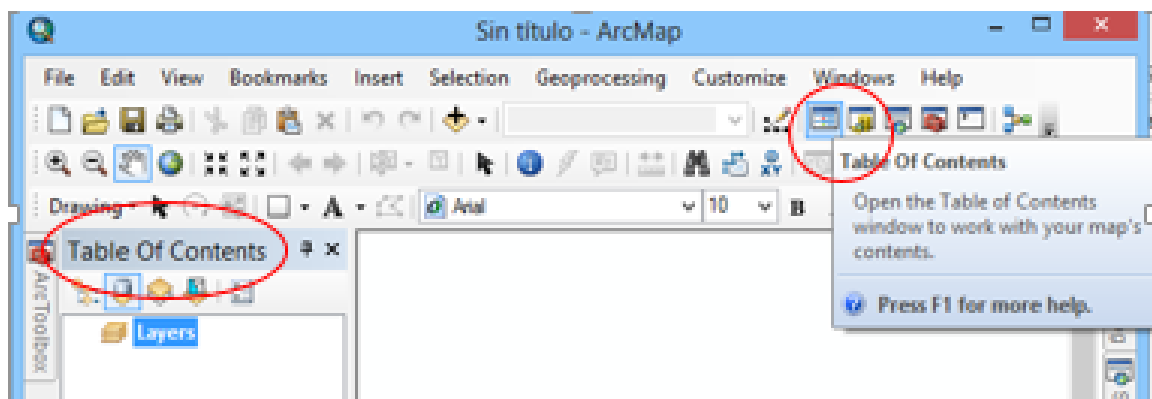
Sin título - ArcMap

File Edit View Bookmarks Insert Selection Geoprocessing Customize Windows Help

Drawing

Arial

10

B

Table Of Contents

Open the Table of Contents window to work with your map's contents.

Press F1 for more help.

Table Of Contents

ArcToolbox

Layers